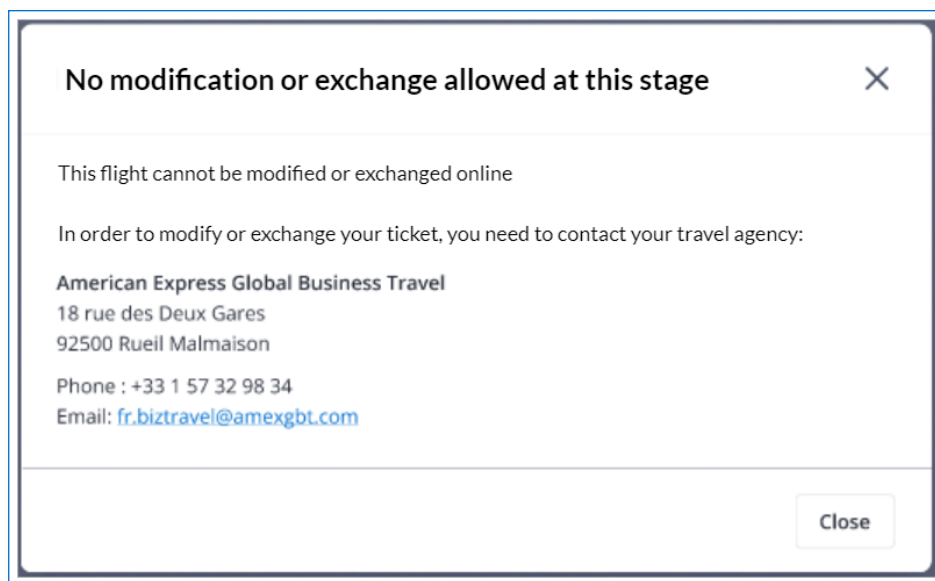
No modification or exchange allowed at this stage

×

This flight cannot be modified or exchanged online

In order to modify or exchange your ticket, you need to contact your travel agency:

American Express Global Business Travel
18 rue des Deux Gares
92500 Rueil Malmaison

Phone : +33 1 57 32 98 34
Email: fr.biztravel@amexgbt.com

Close